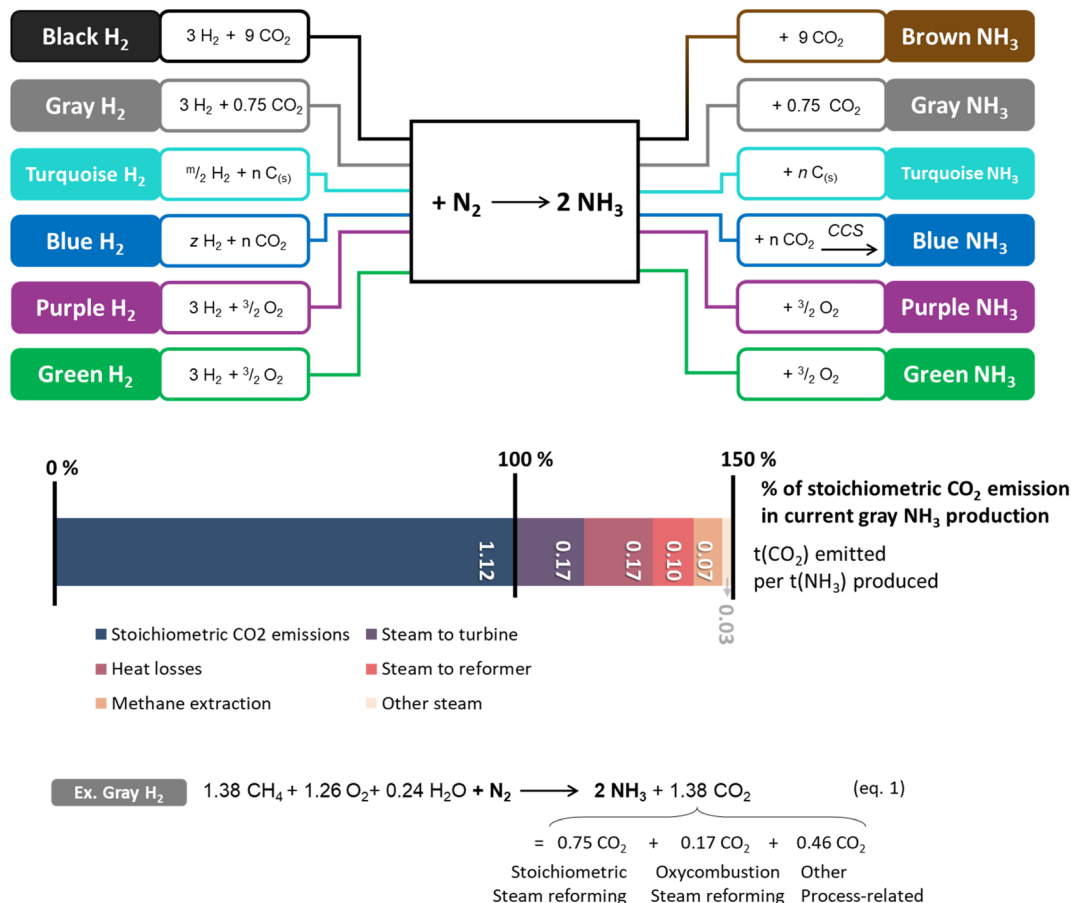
Black $H_2$
$3 H_2 + 9 CO_2$
Gray $H_2$
$3 H_2 + 0.75 CO_2$
Turquoise $H_2$
$^m/_2 H_2 + n C_{(s)}$
Blue $H_2$
$z H_2 + n CO_2$
Purple $H_2$
$3 H_2 + ^3/_2 O_2$
Green $H_2$
$3 H_2 + ^3/_2 O_2$

$+ N_2 \longrightarrow 2 NH_3$

$+ 9 CO_2$ Brown $NH_3$
$+ 0.75 CO_2$ Gray $NH_3$
$+ n C_{(s)}$ Turquoise $NH_3$
$+ n CO_2 \xrightarrow{CCS}$ Blue $NH_3$
$+ ^3/_2 O_2$ Purple $NH_3$
$+ ^3/_2 O_2$ Green $NH_3$

0 %
100 %
150 %
% of stoichiometric $CO_2$ emission in current gray $NH_3$ production
1.12
0.17
0.17
0.10
0.07
0.03
t($CO_2$) emitted per t($NH_3$) produced

Stoichiometric CO2 emissions
Steam to turbine
Heat losses
Steam to reformer
Methane extraction
Other steam

Ex. Gray $H_2$ $1.38 CH_4 + 1.26 O_2 + 0.24 H_2O + N_2 \longrightarrow 2 NH_3 + 1.38 CO_2$ (eq. 1)
$= 0.75 CO_2 + 0.17 CO_2 + 0.46 CO_2$
Stoichiometric Steam reforming
Oxycombustion Steam reforming
Other Process-related